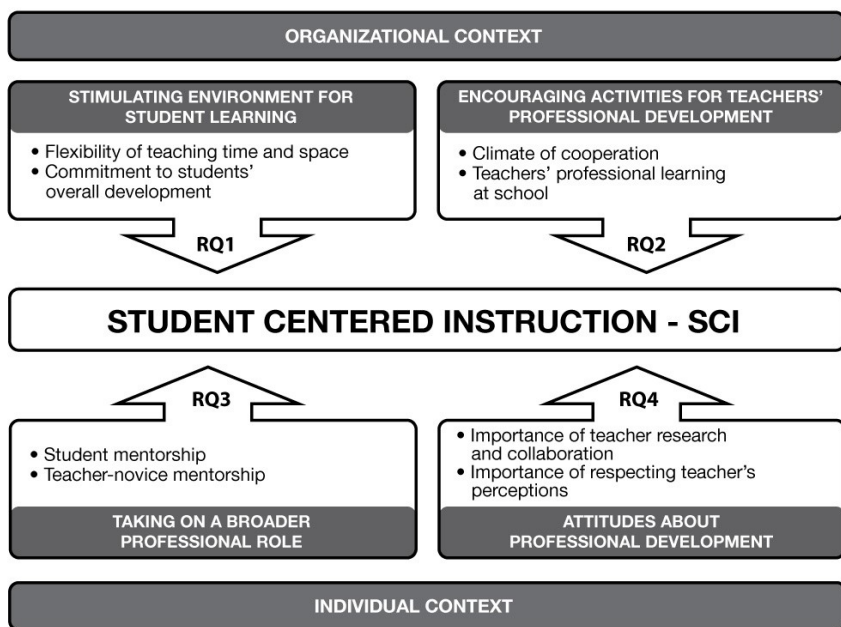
ORGANIZATIONAL CONTEXT

STIMULATING ENVIRONMENT FOR STUDENT LEARNING

• Flexibility of teaching time and space
• Commitment to students' overall development

ENCOURAGING ACTIVITIES FOR TEACHERS' PROFESSIONAL DEVELOPMENT

• Climate of cooperation
• Teachers' professional learning at school

RQ1

RQ2

STUDENT CENTERED INSTRUCTION - SCI

RQ3

RQ4

• Student mentorship
• Teacher-novice mentorship

TAKING ON A BROADER PROFESSIONAL ROLE

• Importance of teacher research and collaboration
• Importance of respecting teacher's perceptions

ATTITUDES ABOUT PROFESSIONAL DEVELOPMENT

INDIVIDUAL CONTEXT